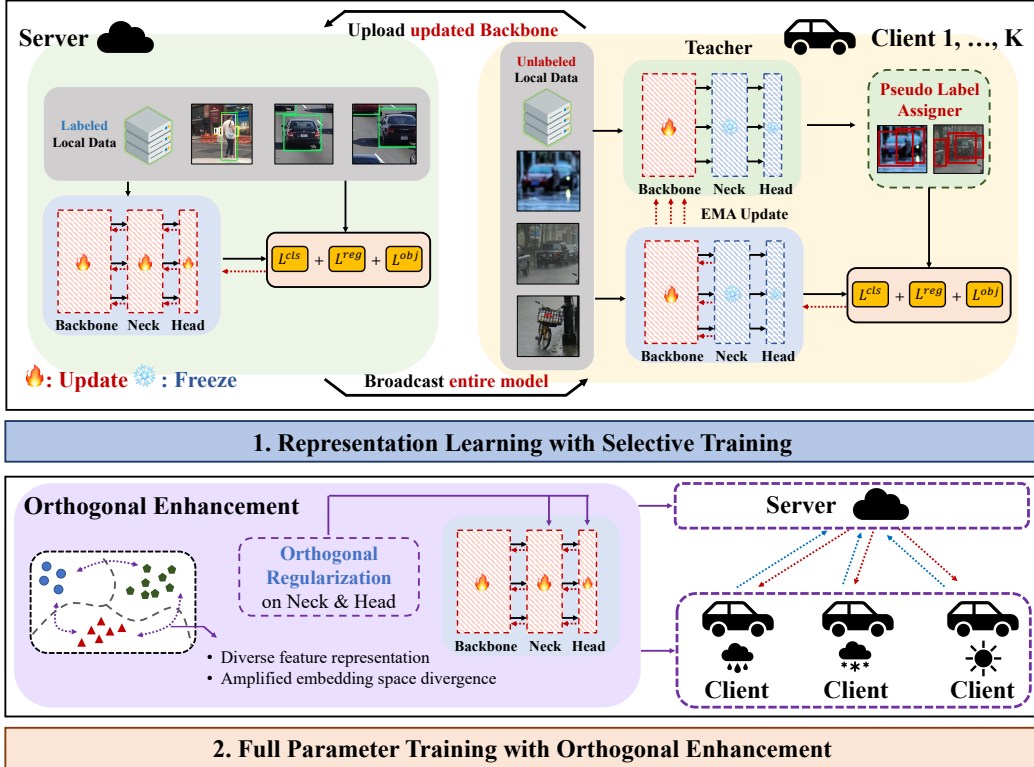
Upload updated Backbone

Server

Labeled Local Data

Backbone Neck Head

$L^{cls}$ + $L^{reg}$ + $L^{obj}$

: Update : Freeze

Broadcast entire model

Client 1, …, K

Unlabeled Local Data

Teacher

Backbone Neck Head

EMA Update

Backbone Neck Head

Pseudo Label Assigner

$L^{cls}$ + $L^{reg}$ + $L^{obj}$

1. Representation Learning with Selective Training

Orthogonal Enhancement

Orthogonal Regularization on Neck & Head

Backbone Neck Head

• Diverse feature representation
• Amplified embedding space divergence

Server

Client Client Client

2. Full Parameter Training with Orthogonal Enhancement